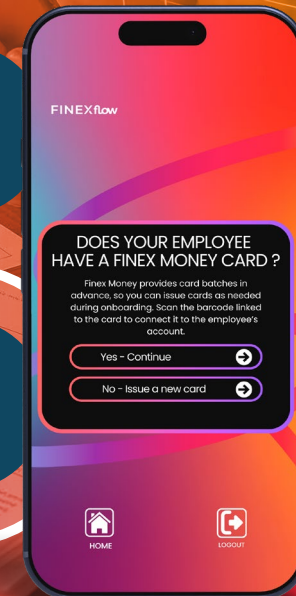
FINEXflow

DOES YOUR EMPLOYEE HAVE A FINEX MONEY CARD ?

Finex Money provides card batches in advance, so you can issue cards as needed during onboarding. Scan the barcode linked to the card to connect it to the employee's account.

Yes - Continue

No - Issue a new card

HOME

LOGOUT